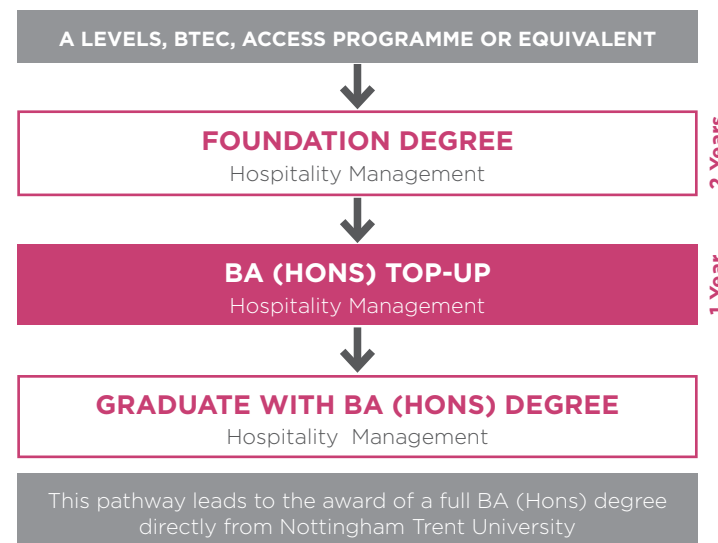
A LEVELS, BTEC, ACCESS PROGRAMME OR EQUIVALENT

FOUNDATION DEGREE
Hospitality Management

2 Years

BA (HONS) TOP-UP
Hospitality Management

1 Year

GRADUATE WITH BA (HONS) DEGREE
Hospitality Management

This pathway leads to the award of a full BA (Hons) degree directly from Nottingham Trent University